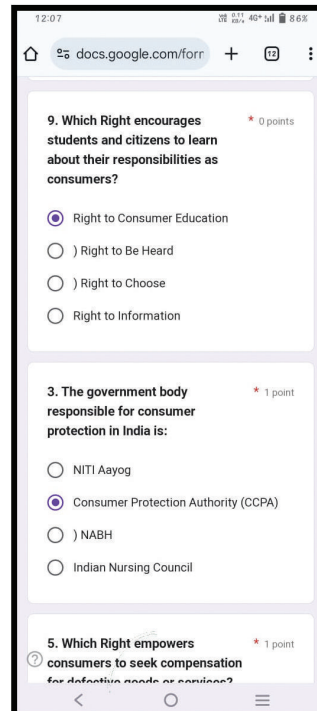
12:07 0.11 KB/s 4G+ 86%

docs.google.com/forr + 12

9. Which Right encourages students and citizens to learn about their responsibilities as consumers? * 0 points

Right to Consumer Education

) Right to Be Heard

) Right to Choose

Right to Information

3. The government body responsible for consumer protection in India is: * 1 point

NITI Aayog

Consumer Protection Authority (CCPA)

) NABH

Indian Nursing Council

5. Which Right empowers consumers to seek compensation for defective goods or services? * 1 point